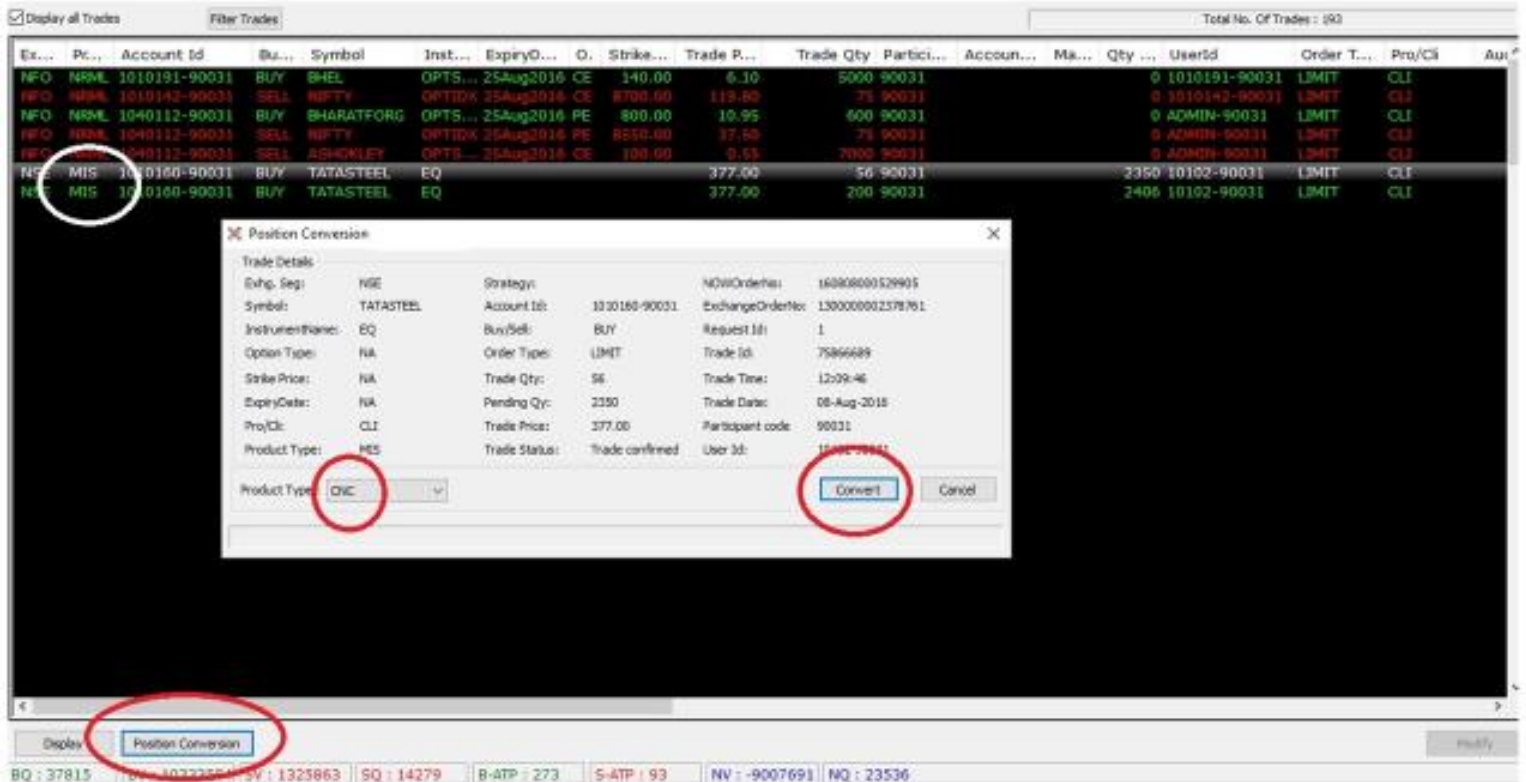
Display all Trades | Filter Trades | Total No. Of Trades : 193

| Ex... | Pr... | Account Id | Bu... | Symbol | Inst... | ExpiryD... | O. | Strike... | Trade P... | Trade Qty | Partici... | Accoun... | Ma... | Qty ... | UserId | Order T... | Pro/Cli | Au |
|---|---|---|---|---|---|---|---|---|---|---|---|---|---|---|---|---|---|---|
| NFO | NRML | 1010191-90031 | BUY | BHEL | OPTS... | 25Aug2016 | CE | 140.00 | 6.10 | 5000 | 90031 | | | 0 | 1010191-90031 | LIMIT | CLI | |
| NFO | NRML | 1010142-90031 | SELL | NIFTY | OPTIDX | 25Aug2016 | CE | 8700.00 | 119.80 | 75 | 90031 | | | 0 | 1010142-90031 | LIMIT | CLI | |
| NFO | NRML | 1040112-90031 | BUY | BHARATFORG | OPTS... | 25Aug2016 | PE | 800.00 | 10.95 | 600 | 90031 | | | 0 | ADMIN-90031 | LIMIT | CLI | |
| NFO | NRML | 1040112-90031 | SELL | NIFTY | OPTIDX | 25Aug2016 | PE | 8550.00 | 37.50 | 75 | 90031 | | | 0 | ADMIN-90031 | LIMIT | CLI | |
| NFO | NRML | 1040112-90031 | SELL | ASHOKLEY | OPTS... | 25Aug2016 | CE | 100.00 | 0.55 | 7000 | 90031 | | | 0 | ADMIN-90031 | LIMIT | CLI | |
| NSE | MIS | 1010160-90031 | BUY | TATASTEEL | EQ | | | | 377.00 | 56 | 90031 | | | 2350 | 10102-90031 | LIMIT | CLI | |
| NSE | MIS | 1010160-90031 | BUY | TATASTEEL | EQ | | | | 377.00 | 200 | 90031 | | | 2406 | 10102-90031 | LIMIT | CLI | |

Position Conversion

Trade Details

| | | | | | |
|---|---|---|---|---|---|
| Exhg. Seg: | NSE | Strategy: | | NOWOrderNo: | 160808000529905 |
| Symbol: | TATASTEEL | Account Id: | 1010160-90031 | ExchangeOrderNo: | 1300000002378761 |
| InstrumentName: | EQ | Buy/Sell: | BUY | Request Id: | 1 |
| Option Type: | NA | Order Type: | LIMIT | Trade Id: | 75866689 |
| Strike Price: | NA | Trade Qty: | 56 | Trade Time: | 12:09:46 |
| ExpiryDate: | NA | Pending Qty: | 2350 | Trade Date: | 08-Aug-2016 |
| Pro/Cli: | CLI | Trade Price: | 377.00 | Participant code | 90031 |
| Product Type: | MIS | Trade Status: | Trade confirmed | User Id: | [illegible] |

Product Type: CNC

Convert | Cancel

Display | Position Conversion | Modify

BQ : 37815 | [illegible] | SV : 1325863 | SQ : 14279 | B-ATP : 273 | S-ATP : 93 | NV : -9007691 | NQ : 23536